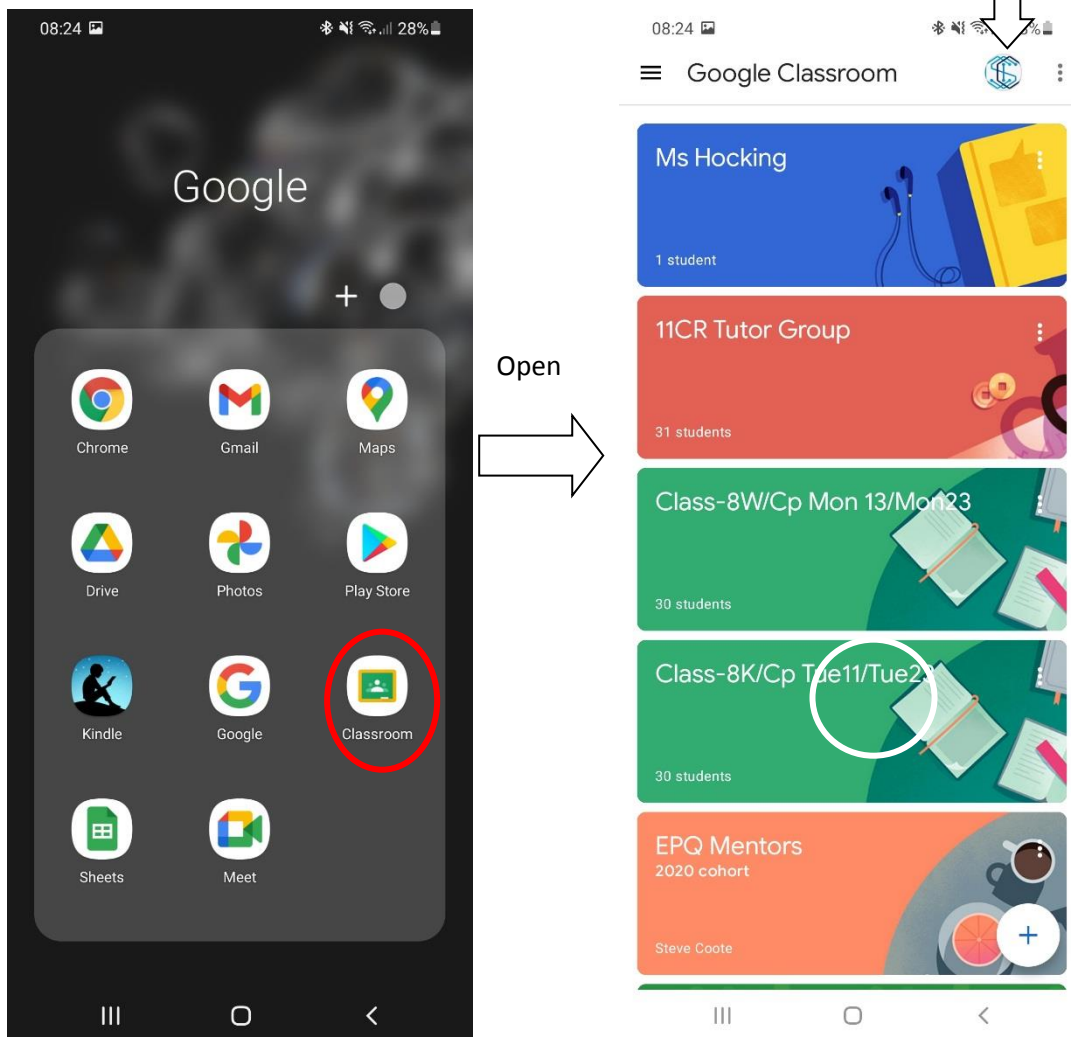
08:24 28%

Google

Chrome
Gmail
Maps
Drive
Photos
Play Store
Kindle
Google
Classroom
Sheets
Meet

Open

08:24 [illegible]%

Google Classroom

Ms Hocking
1 student

11CR Tutor Group
31 students

Class-8W/Cp Mon 13/Mon23
30 students

Class-8K/Cp Tue11/Tue2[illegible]
30 students

EPQ Mentors
2020 cohort
Steve Coote